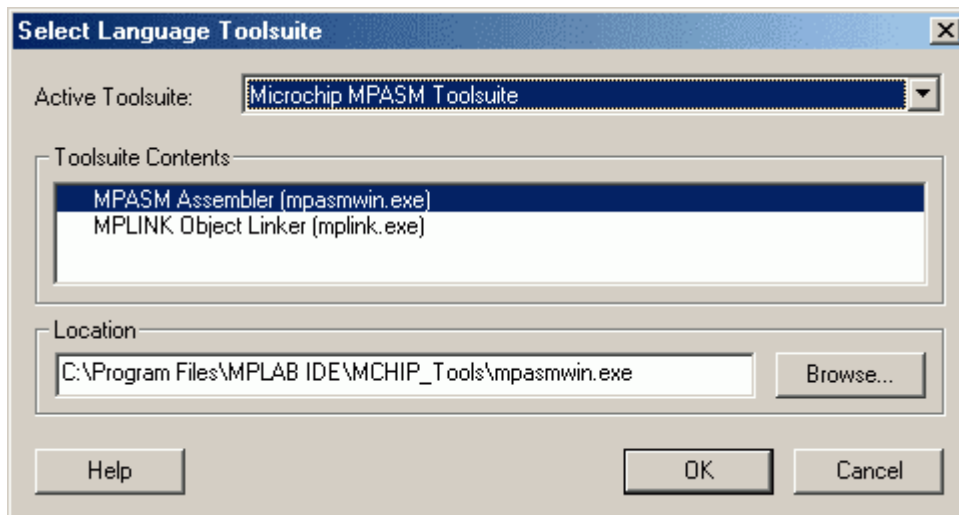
Select Language Toolsuite

Active Toolsuite: Microchip MPASM Toolsuite

Toolsuite Contents

MPASM Assembler (mpasmwin.exe)
MPLINK Object Linker (mplink.exe)

Location

C:\Program Files\MPLAB IDE\MCHIP_Tools\mpasmwin.exe

Browse...

Help

OK

Cancel